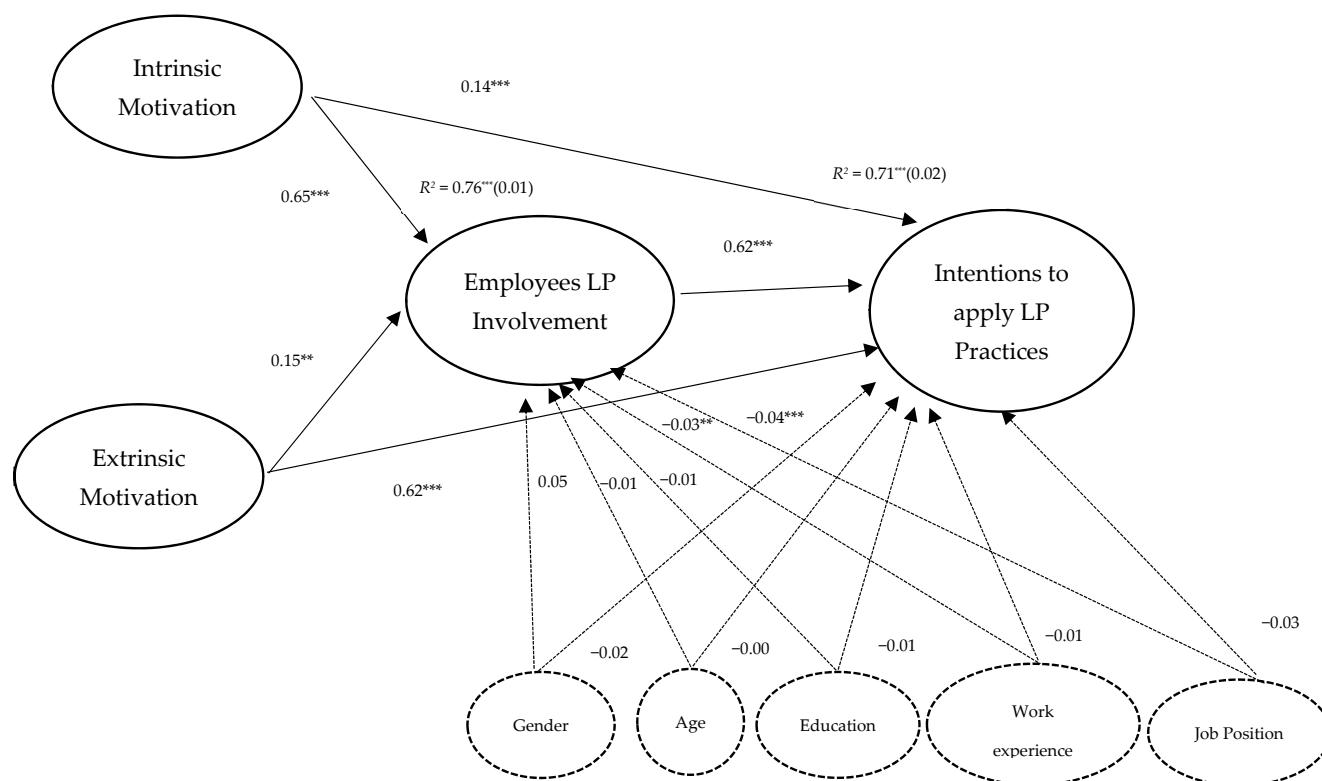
Intrinsic Motivation

0.14***

$R^2$ = 0.71***(0.02)

0.65***

$R^2$ = 0.76***(0.01)

0.62***

Employees LP Involvement

Intentions to apply LP Practices

0.15**

−0.03**

−0.04***

Extrinsic Motivation

0.62***

0.05

−0.01

−0.01

−0.02

−0.00

−0.01

−0.01

−0.03

Gender

Age

Education

Work experience

Job Position